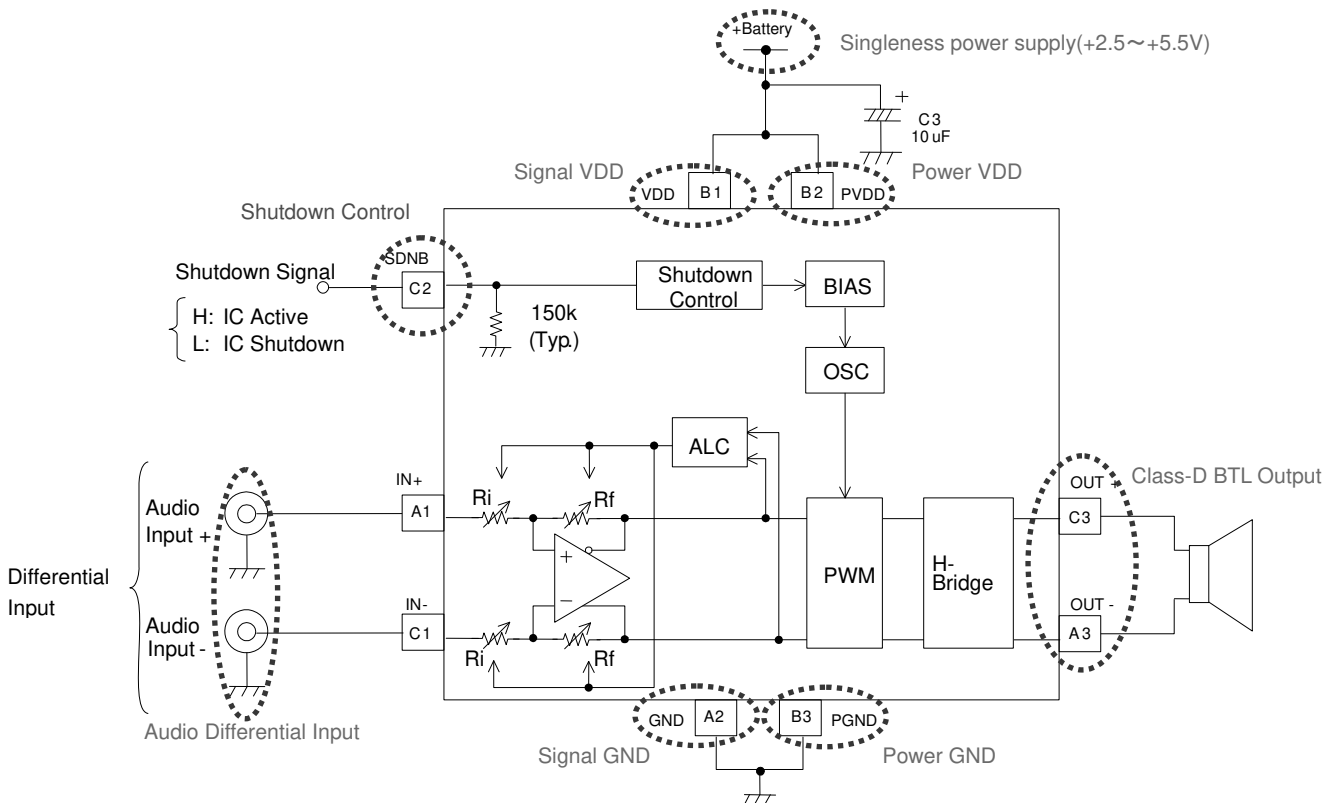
+Battery

Singleness power supply(+2.5～+5.5V)

C3
10 uF

Signal VDD

VDD B1

B2 PVDD

Power VDD

Shutdown Control

SDNB

C2

Shutdown Signal

H: IC Active
L: IC Shutdown

150k
(Typ.)

Shutdown Control

BIAS

OSC

ALC

IN+

A1

Ri

Rf

+

−

IN-

C1

Ri

Rf

PWM

H-Bridge

OUT +

C3

Class-D BTL Output

OUT -

A3

Audio Input +

Audio Input -

Differential Input

Audio Differential Input

GND A2

B3 PGND

Signal GND

Power GND